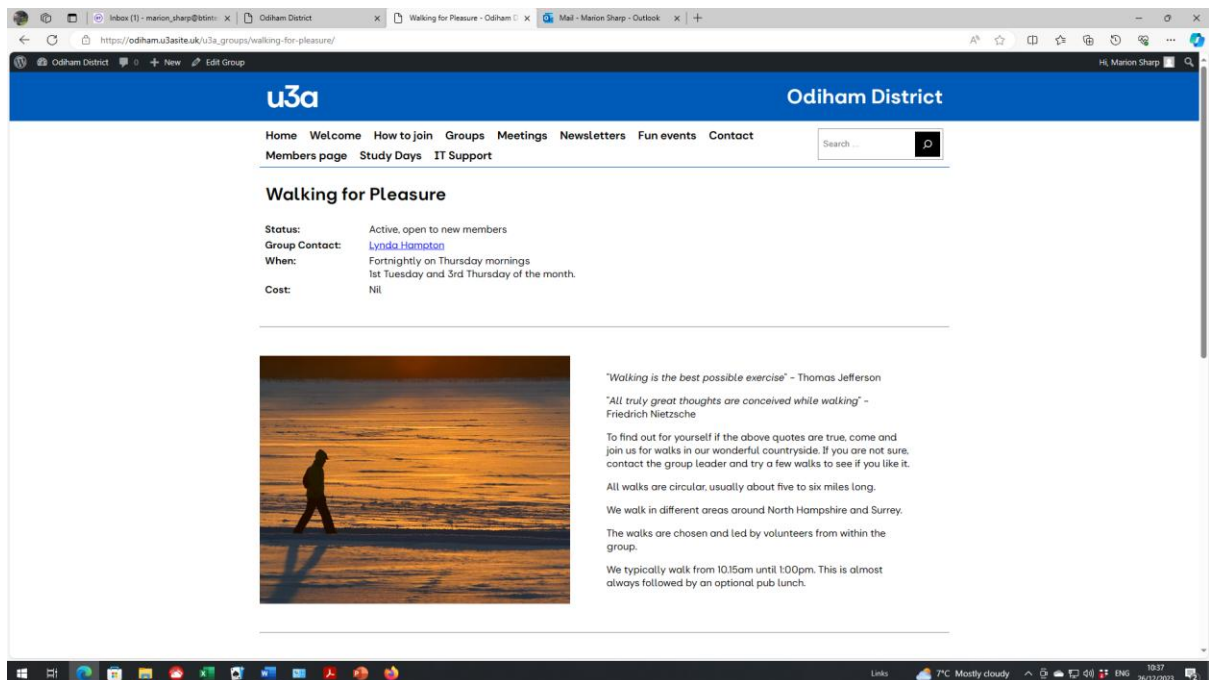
Inbox (1) - marion_sharp@btint ×
Odiham District ×
Walking for Pleasure - Odiham D ×
Mail - Marion Sharp - Outlook ×

https://odiham.u3asite.uk/u3a_groups/walking-for-pleasure/

Odiham District 0 + New Edit Group
Hi, Marion Sharp

u3a
Odiham District

Home Welcome How to join Groups Meetings Newsletters Fun events Contact
Members page Study Days IT Support

Search ...

Walking for Pleasure

| | |
|---|---|
| Status: | Active, open to new members |
| Group Contact: | Lynda Hampton |
| When: | Fortnightly on Thursday mornings<br>1st Tuesday and 3rd Thursday of the month. |
| Cost: | Nil |

"*Walking is the best possible exercise*" – Thomas Jefferson

"*All truly great thoughts are conceived while walking*" – Friedrich Nietzsche

To find out for yourself if the above quotes are true, come and join us for walks in our wonderful countryside. If you are not sure, contact the group leader and try a few walks to see if you like it.

All walks are circular, usually about five to six miles long.

We walk in different areas around North Hampshire and Surrey.

The walks are chosen and led by volunteers from within the group.

We typically walk from 10.15am until 1:00pm. This is almost always followed by an optional pub lunch.

Links 7°C Mostly cloudy ENG 10:37 26/12/2023